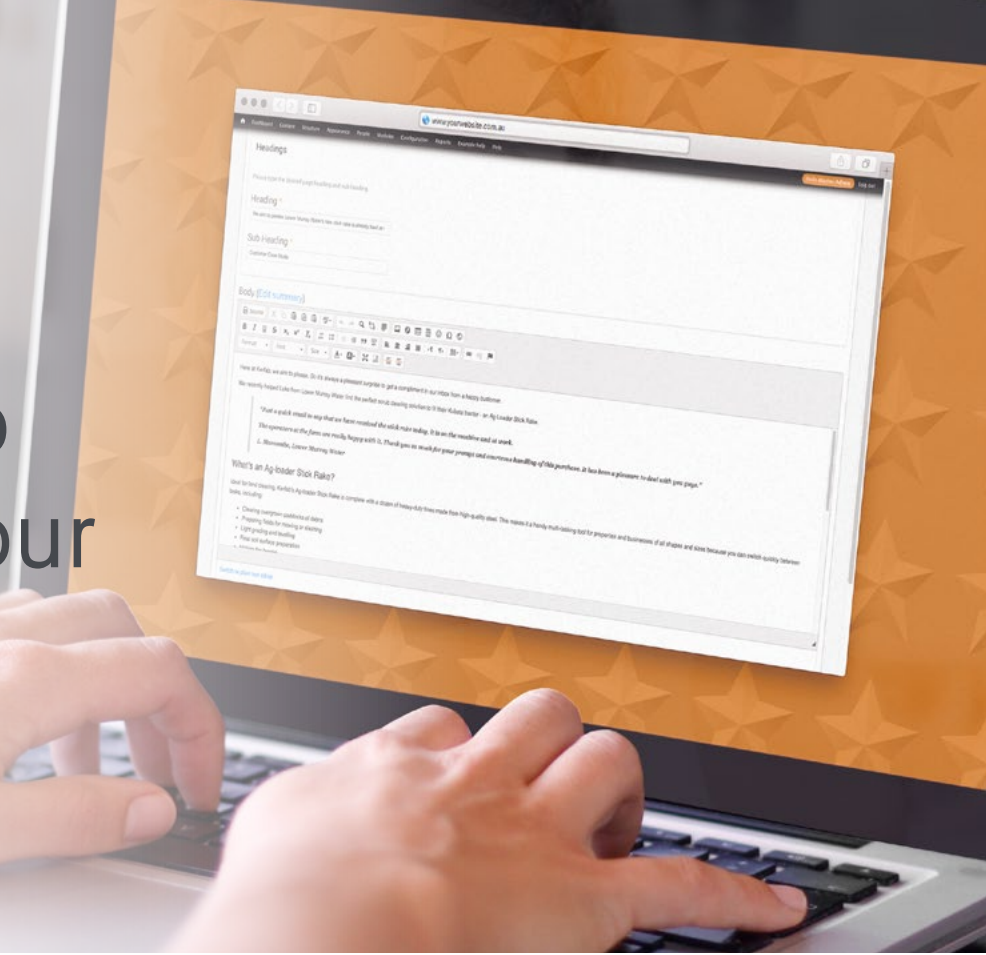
www.yourwebsite.com.au

Dashboard Content Structure Appearance People Modules Configuration Reports Example Help Help

Headings

Heading *

Sub Heading *

Body (Edit summary)

Source

Format Font Size

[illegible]

"Just a quick email to say that we have received the stick rake today. It is on the machine and at work.

The operators at the farm are really happy with it. Thank you so much for your prompt and courteous handling of this purchase. It has been a pleasure to deal with you guys."

L. Morsonville, Lower Murray Water

What's an Ag-loader Stick Rake?

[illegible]

Switch to plain text editor

o

our